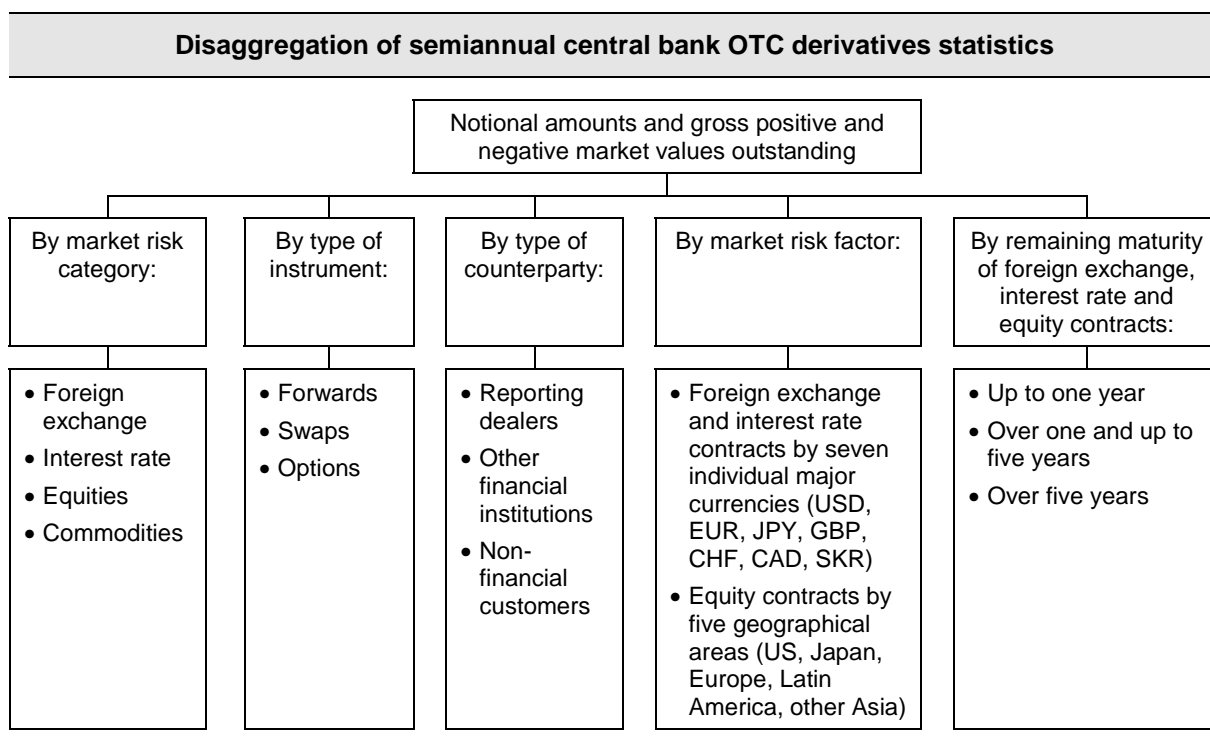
Disaggregation of semiannual central bank OTC derivatives statistics

Notional amounts and gross positive and negative market values outstanding

By market risk category:

• Foreign exchange
• Interest rate
• Equities
• Commodities

By type of instrument:

• Forwards
• Swaps
• Options

By type of counterparty:

• Reporting dealers
• Other financial institutions
• Non-financial customers

By market risk factor:

• Foreign exchange and interest rate contracts by seven individual major currencies (USD, EUR, JPY, GBP, CHF, CAD, SKR)
• Equity contracts by five geographical areas (US, Japan, Europe, Latin America, other Asia)

By remaining maturity of foreign exchange, interest rate and equity contracts:

• Up to one year
• Over one and up to five years
• Over five years